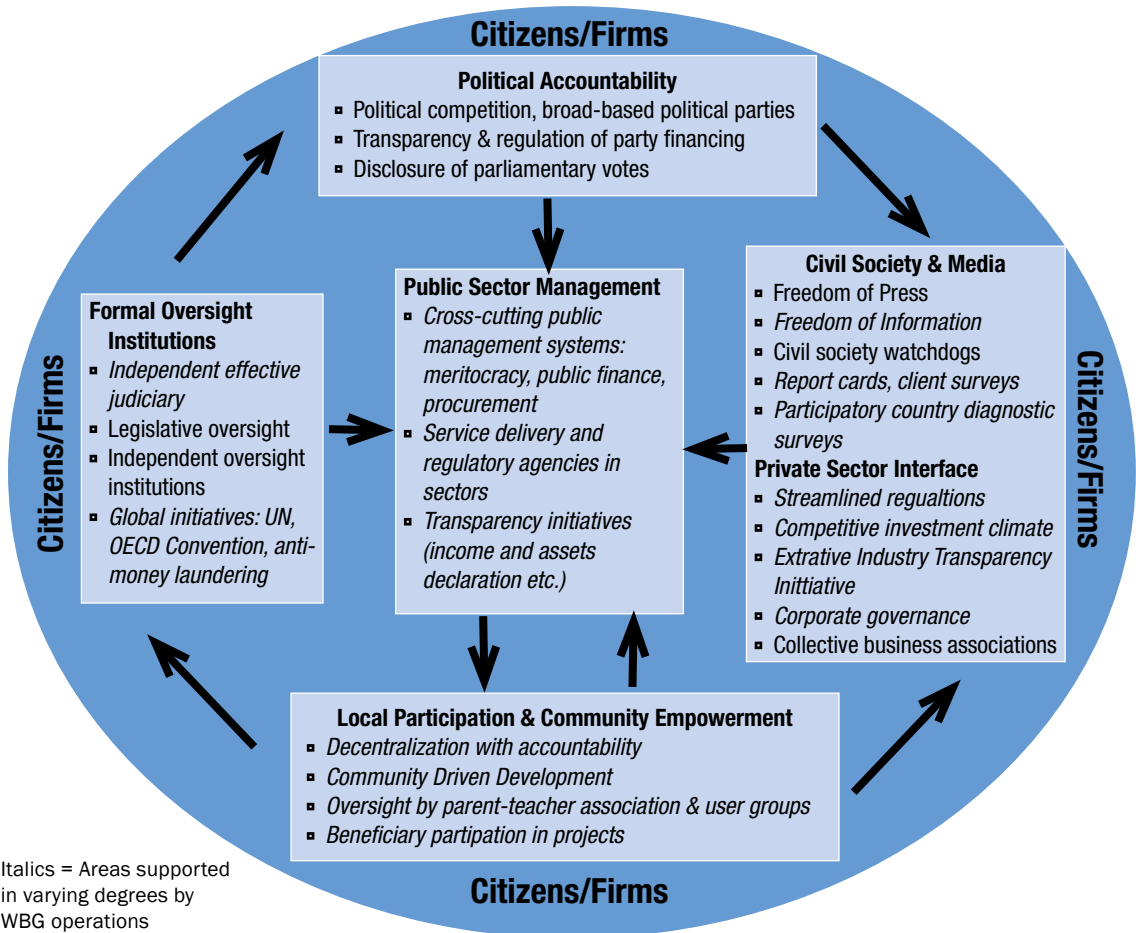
Citizens/Firms

Political Accountability
▫ Political competition, broad-based political parties
▫ Transparency & regulation of party financing
▫ Disclosure of parliamentary votes

Citizens/Firms

Formal Oversight Institutions
▫ *Independent effective judiciary*
▫ Legislative oversight
▫ Independent oversight institutions
▫ *Global initiatives: UN, OECD Convention, anti-money laundering*

Public Sector Management
▫ *Cross-cutting public management systems: meritocracy, public finance, procurement*
▫ *Service delivery and regulatory agencies in sectors*
▫ *Transparency initiatives (income and assets declaration etc.)*

Civil Society & Media
▫ Freedom of Press
▫ *Freedom of Information*
▫ Civil society watchdogs
▫ *Report cards, client surveys*
▫ *Participatory country diagnostic surveys*
Private Sector Interface
▫ *Streamlined regualtions*
▫ *Competitive investment climate*
▫ *Extrative Industry Transparency Inittiative*
▫ *Corporate governance*
▫ Collective business associations

Citizens/Firms

Local Participation & Community Empowerment
▫ *Decentralization with accountability*
▫ *Community Driven Development*
▫ *Oversight by parent-teacher association & user groups*
▫ *Beneficiary partipation in projects*

Citizens/Firms

Italics = Areas supported in varying degrees by WBG operations